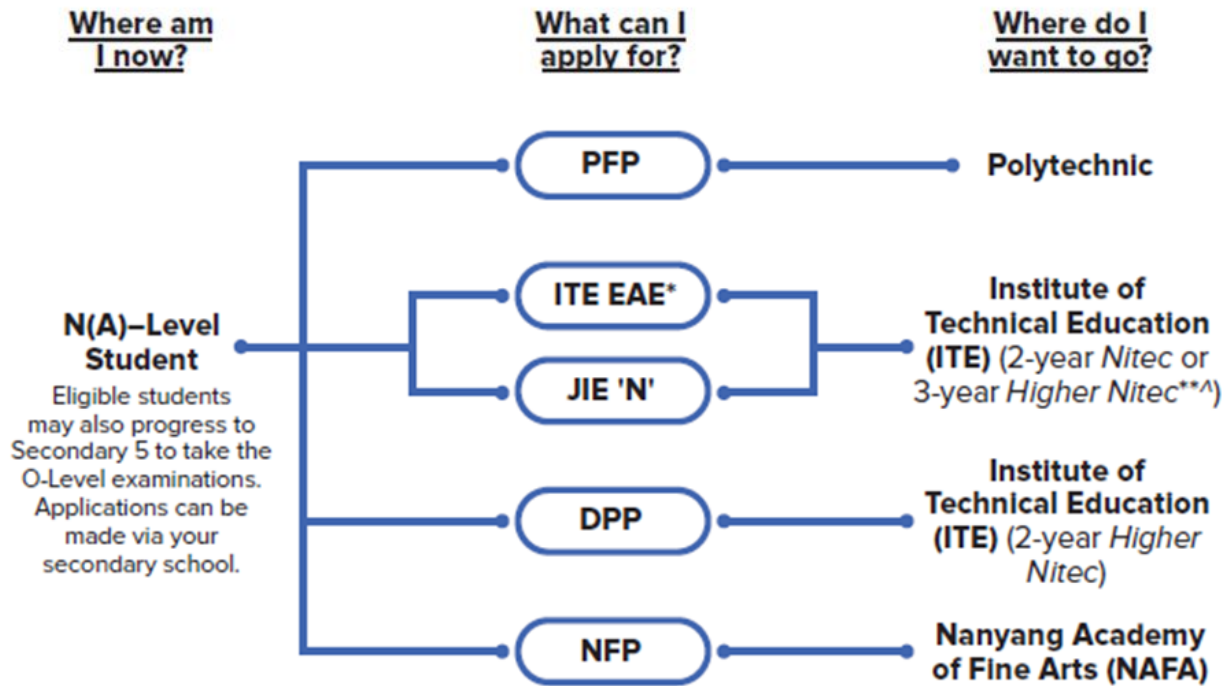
Where am I now?

What can I apply for?

Where do I want to go?

N(A)–Level Student
Eligible students may also progress to Secondary 5 to take the O-Level examinations. Applications can be made via your secondary school.

PFP

ITE EAE*

JIE 'N'

DPP

NFP

Polytechnic

Institute of Technical Education (ITE) (2-year Nitec or 3-year Higher Nitec**^)

Institute of Technical Education (ITE) (2-year Higher Nitec)

Nanyang Academy of Fine Arts (NAFA)